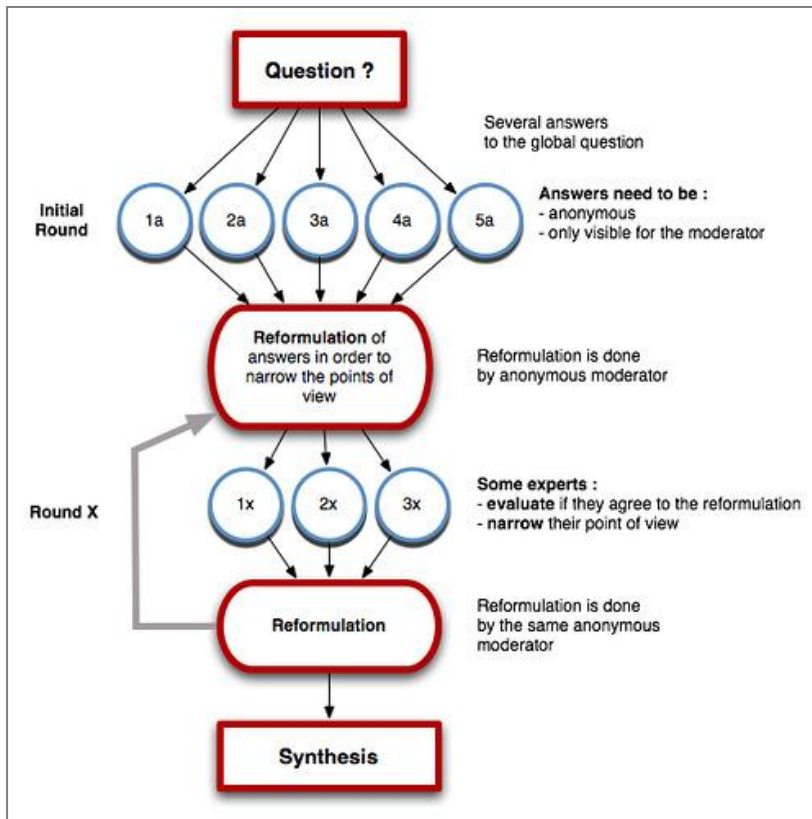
Question ?

Several answers to the global question

Initial Round

1a

2a

3a

4a

5a

Answers need to be :
- anonymous
- only visible for the moderator

Reformulation of answers in order to narrow the points of view

Reformulation is done by anonymous moderator

Round X

1x

2x

3x

Some experts :
- evaluate if they agree to the reformulation
- narrow their point of view

Reformulation

Reformulation is done by the same anonymous moderator

Synthesis